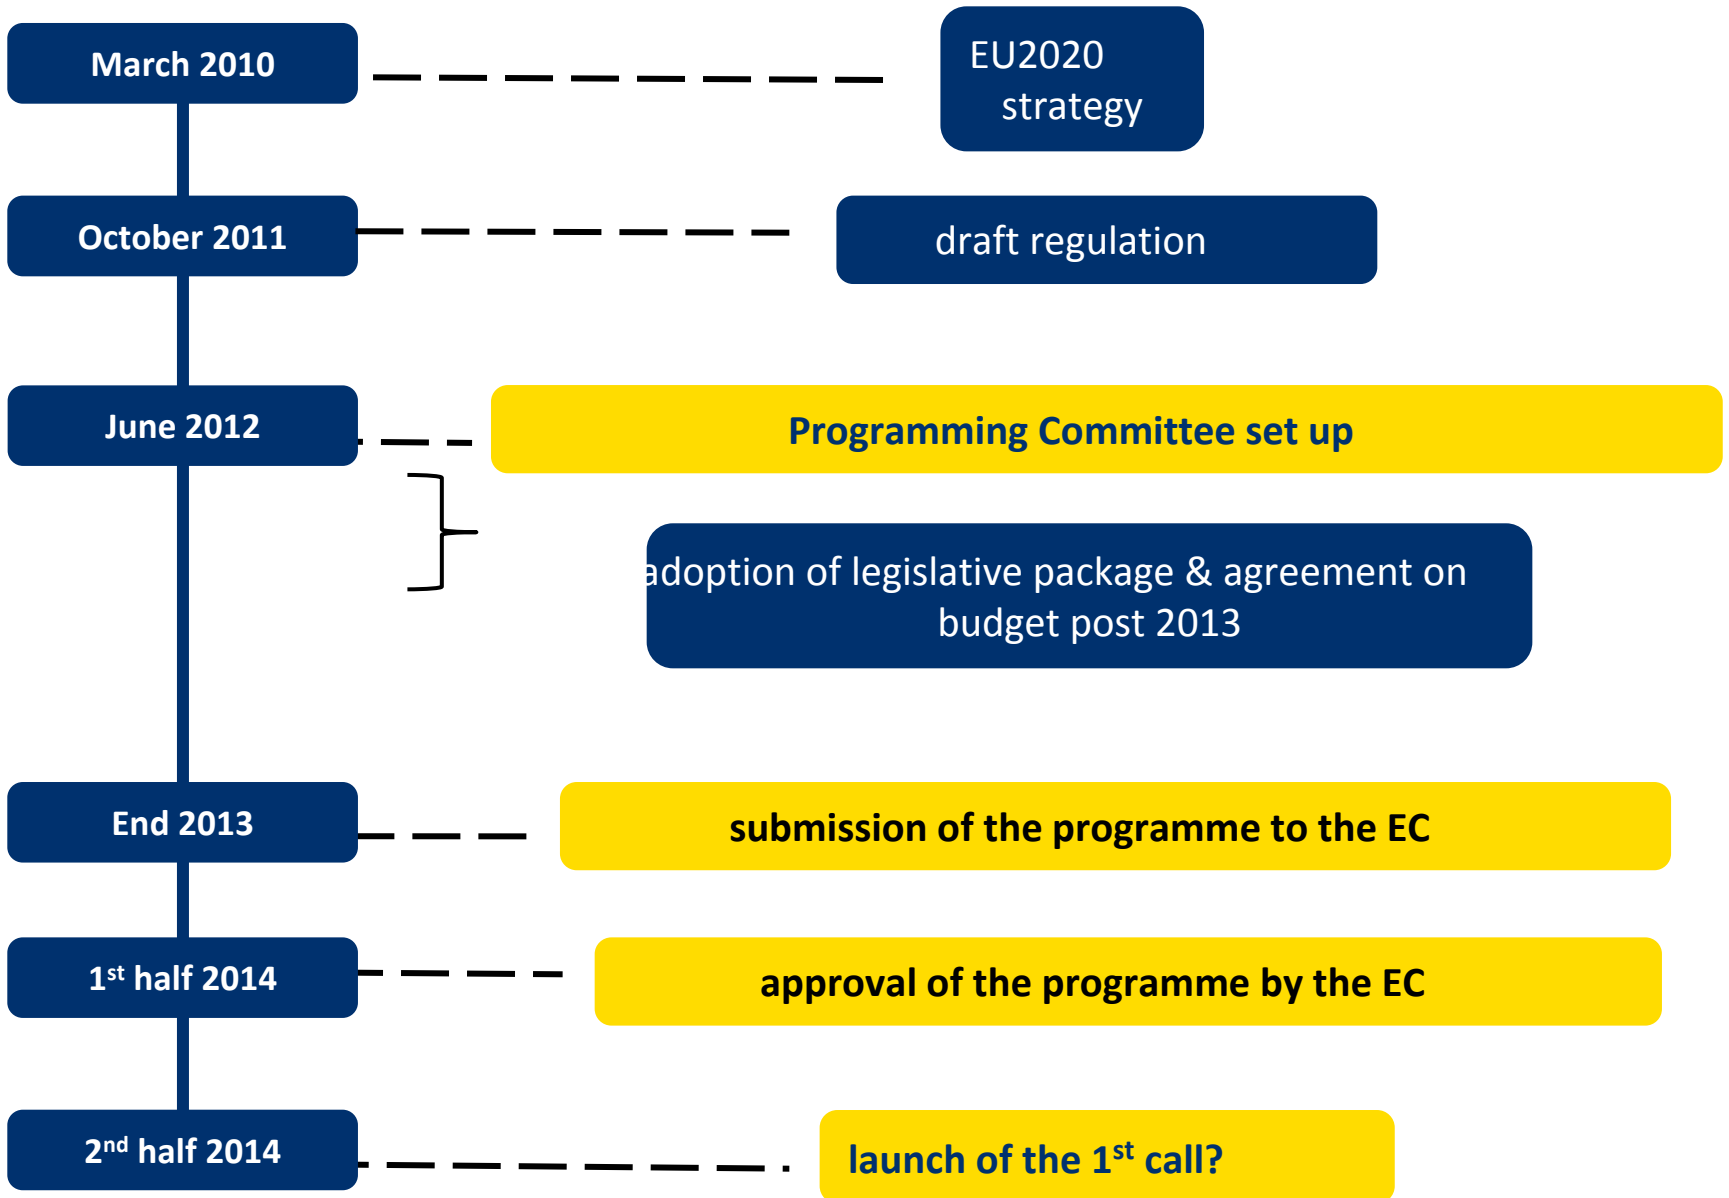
March 2010

EU2020 strategy

October 2011

draft regulation

June 2012

Programming Committee set up

adoption of legislative package & agreement on budget post 2013

End 2013

submission of the programme to the EC

1$^{st}$ half 2014

approval of the programme by the EC

2$^{nd}$ half 2014

launch of the 1$^{st}$ call?